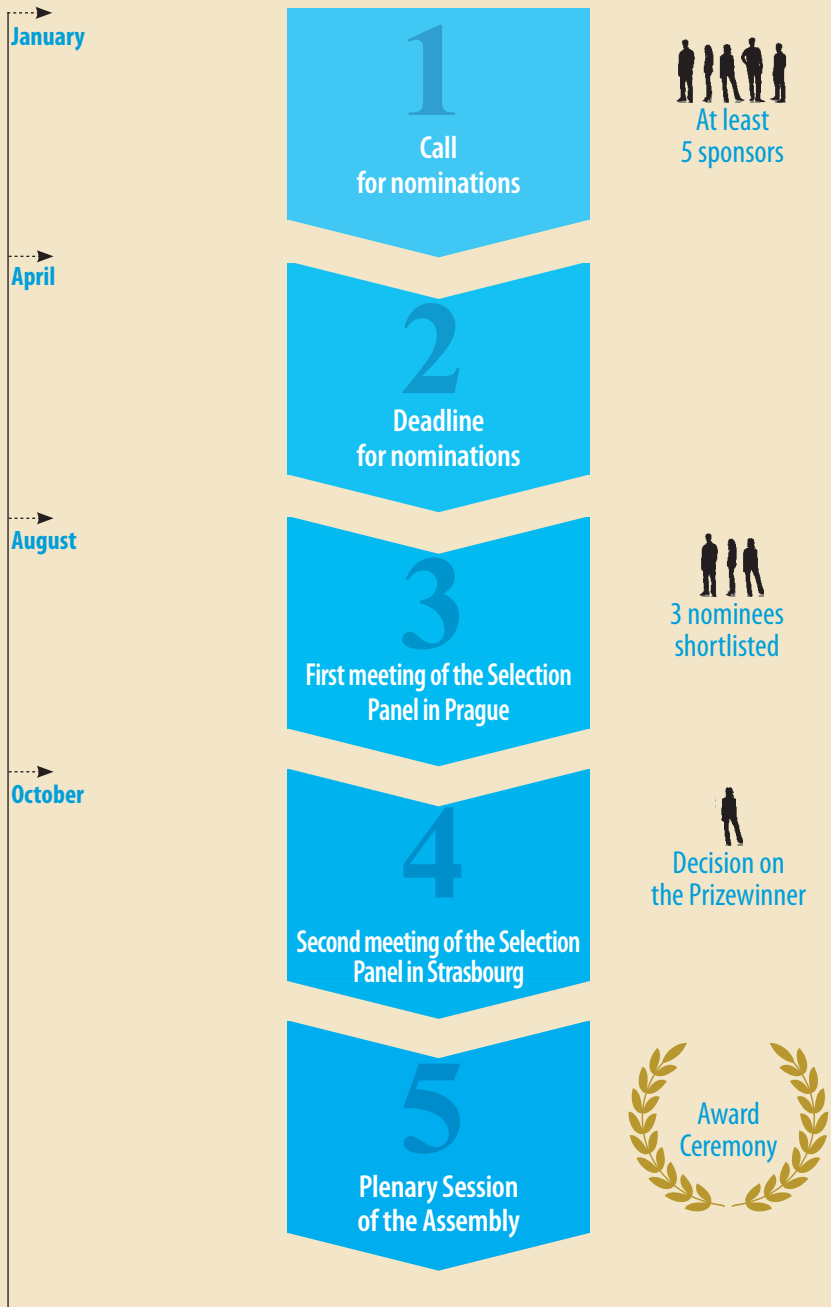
January

1

Call for nominations

At least 5 sponsors

April

2

Deadline for nominations

August

3

First meeting of the Selection Panel in Prague

3 nominees shortlisted

October

4

Second meeting of the Selection Panel in Strasbourg

Decision on the Prizewinner

5

Plenary Session of the Assembly

Award Ceremony